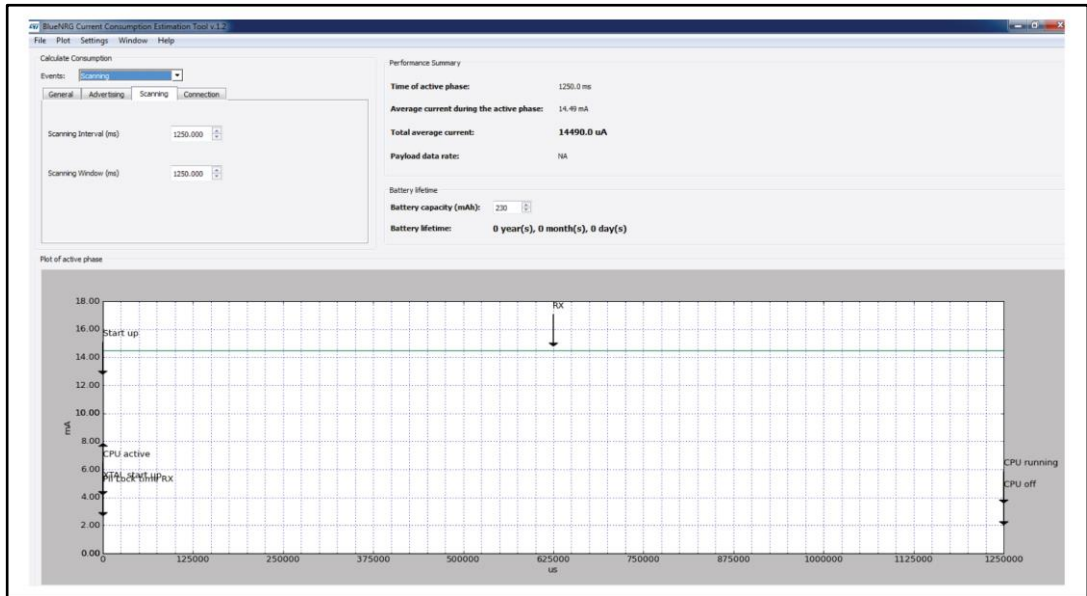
BlueNRG Current Consumption Estimation Tool v.1.2

File Plot Settings Window Help

Calculate Consumption

Events: Scanning

General Advertising Scanning Connection

Scanning Interval (ms) 1250.000

Scanning Window (ms) 1250.000

Performance Summary

Time of active phase: 1250.0 ms

Average current during the active phase: 14.49 mA

Total average current: 14490.0 uA

Payload data rate: NA

Battery lifetime

Battery capacity (mAh): 230

Battery lifetime: 0 year(s), 0 month(s), 0 day(s)

Plot of active phase

18.00
16.00
14.00
12.00
10.00
8.00
6.00
4.00
2.00
0.00

mA

Start up

RX

CPU active

XTAL start up

Pll Lock until RX

CPU running

CPU off

0 125000 250000 375000 500000 625000 750000 875000 1000000 1125000 1250000

us